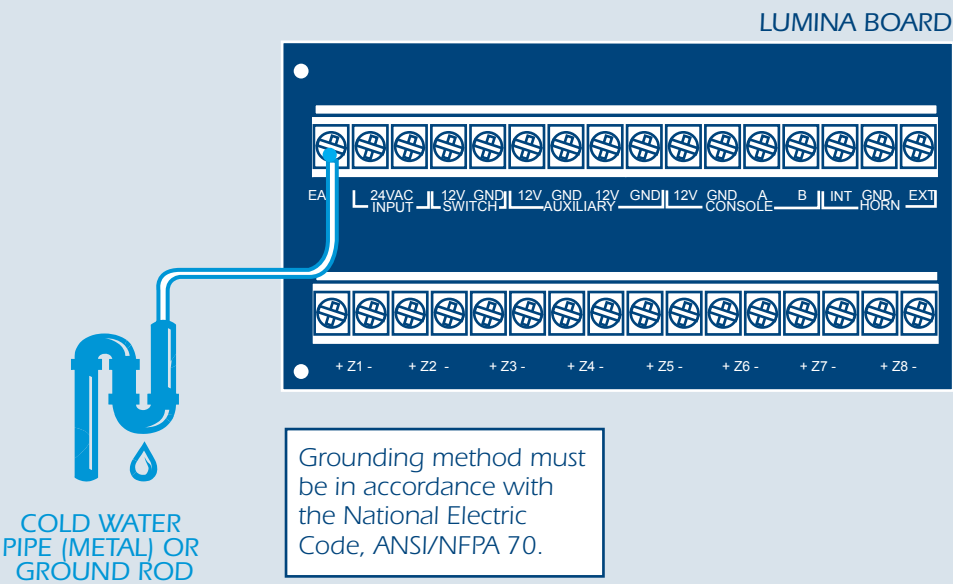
LUMINA BOARD

EA

24VAC INPUT

12V GND SWITCH

12V GND 12V GND AUXILIARY

12V GND A B CONSOLE

INT GND EXT HORN

+ Z1 -  + Z2 -  + Z3 -  + Z4 -  + Z5 -  + Z6 -  + Z7 -  + Z8 -

COLD WATER PIPE (METAL) OR GROUND ROD

Grounding method must be in accordance with the National Electric Code, ANSI/NFPA 70.